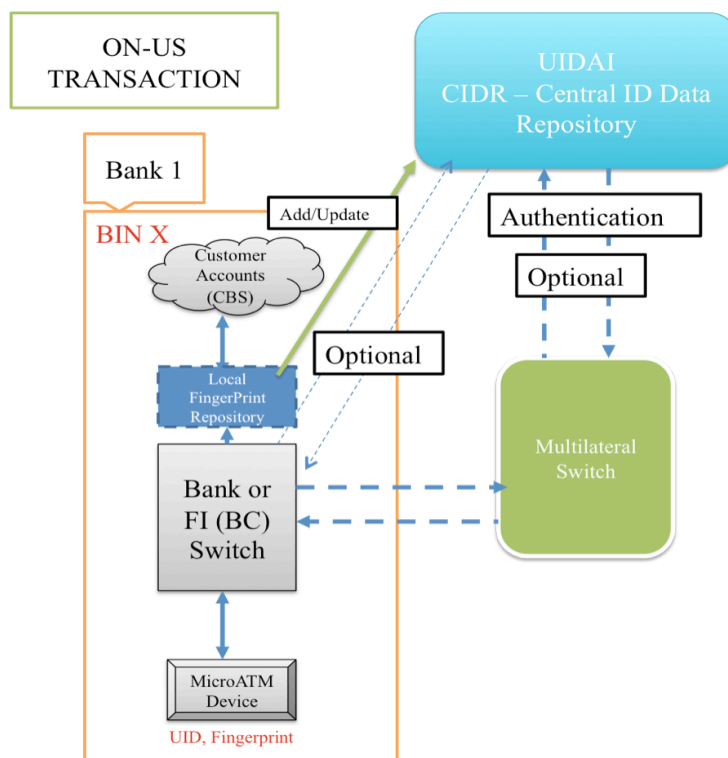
ON-US TRANSACTION

UIDAI
CIDR – Central ID Data Repository

Bank 1

BIN X

Add/Update

Authentication

Optional

Customer Accounts (CBS)

Optional

Local FingerPrint Repository

Multilateral Switch

Bank or FI (BC) Switch

MicroATM Device

UID, Fingerprint